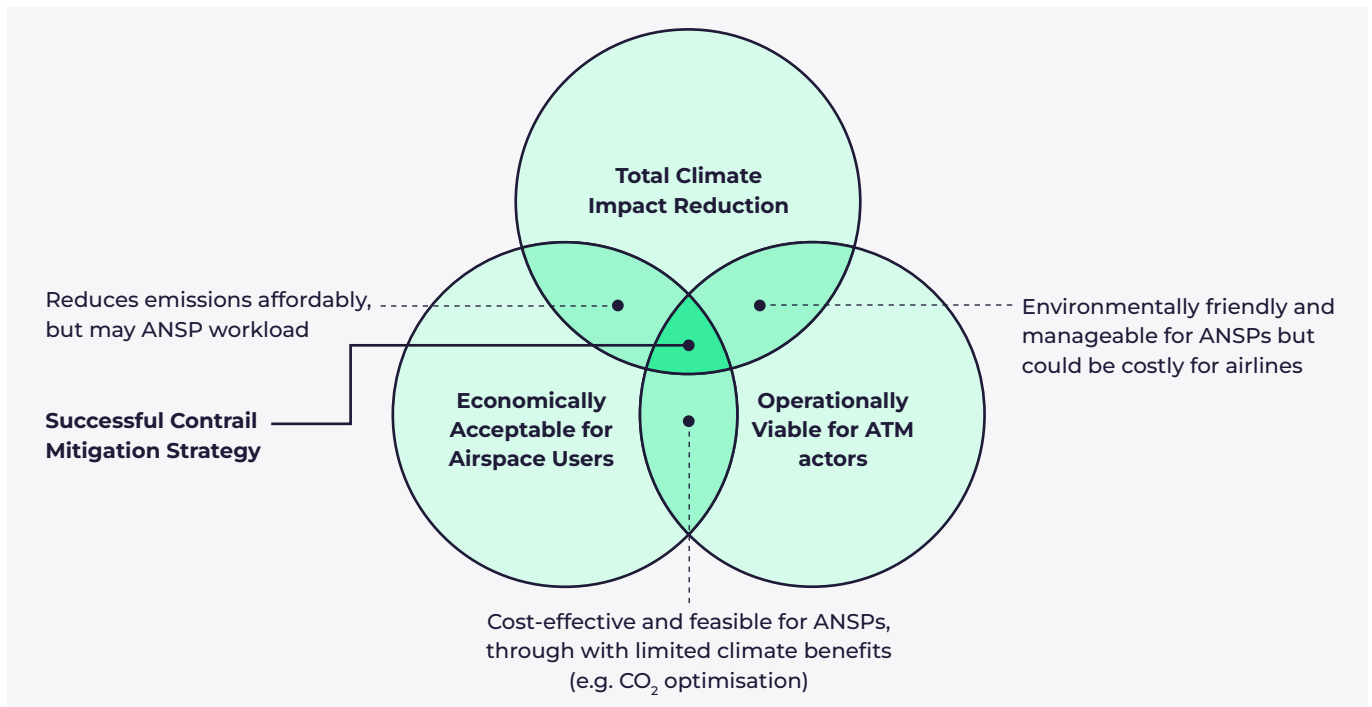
Total Climate Impact Reduction

Reduces emissions affordably, but may ANSP workload

Environmentally friendly and manageable for ANSPs but could be costly for airlines

Successful Contrail Mitigation Strategy

Economically Acceptable for Airspace Users

Operationally Viable for ATM actors

Cost-effective and feasible for ANSPs, through with limited climate benefits (e.g. $CO_2$ optimisation)